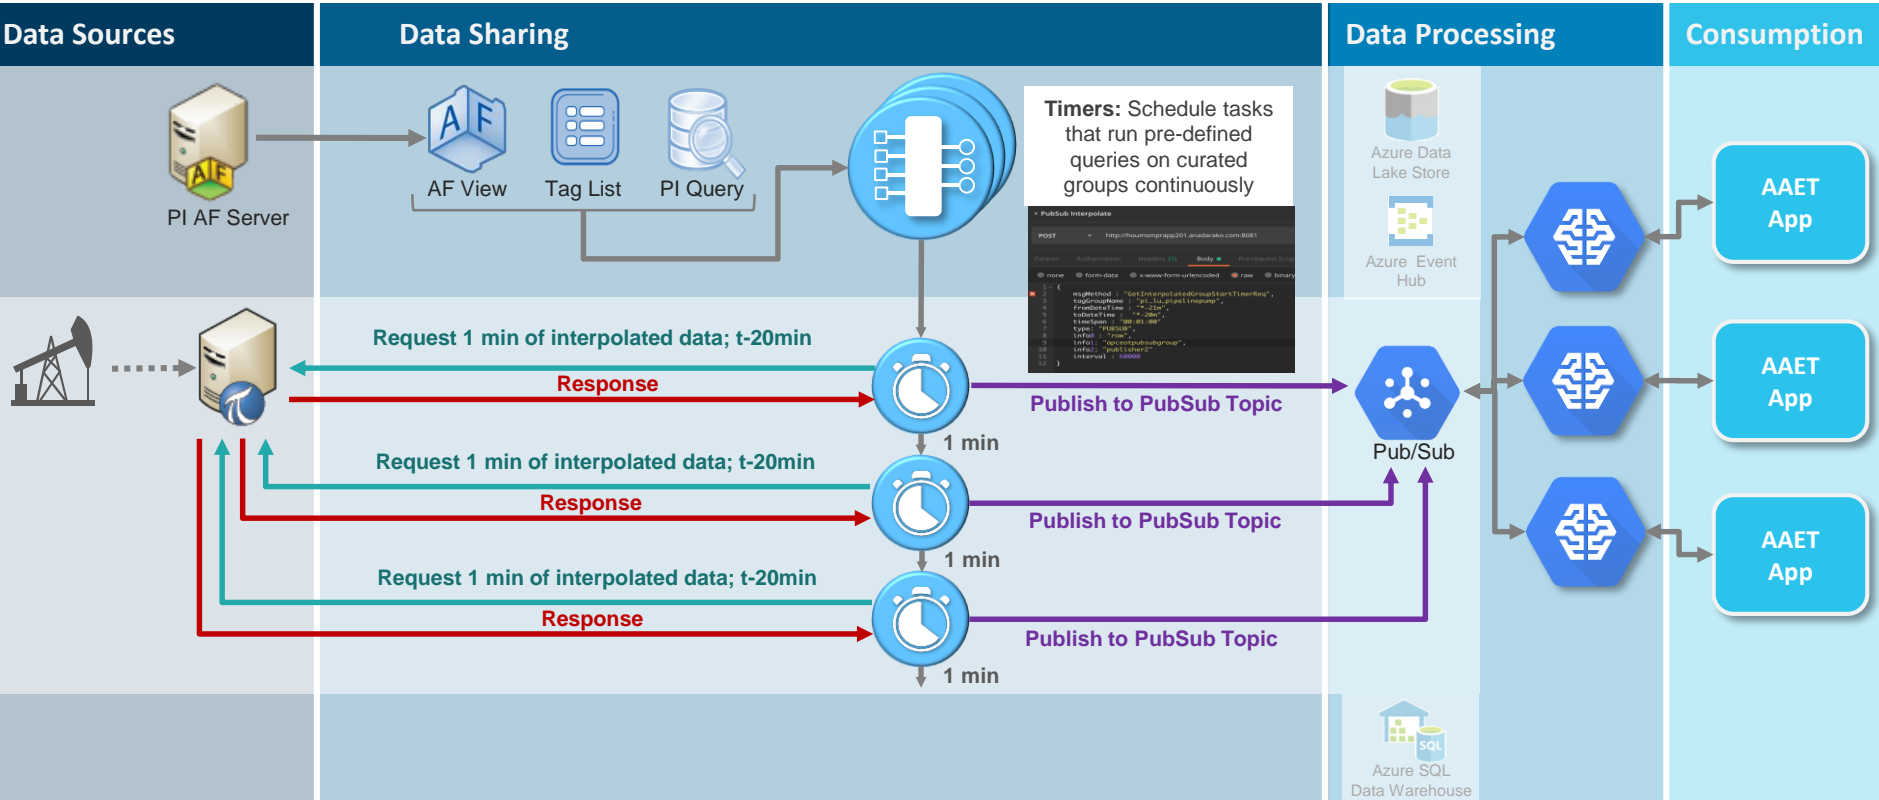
Data Sources

Data Sharing

Data Processing

Consumption

PI AF Server

AF View

Tag List

PI Query

Timers: Schedule tasks that run pre-defined queries on curated groups continuously

PubSub Interpolate

POST http://houmsmprapp201.anadarako.com:8081

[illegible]

Azure Data Lake Store

Azure Event Hub

AAET App

AAET App

AAET App

Request 1 min of interpolated data; t-20min

Response

Publish to PubSub Topic

1 min

Pub/Sub

Request 1 min of interpolated data; t-20min

Response

Publish to PubSub Topic

1 min

Request 1 min of interpolated data; t-20min

Response

Publish to PubSub Topic

1 min

SQL

Azure SQL Data Warehouse